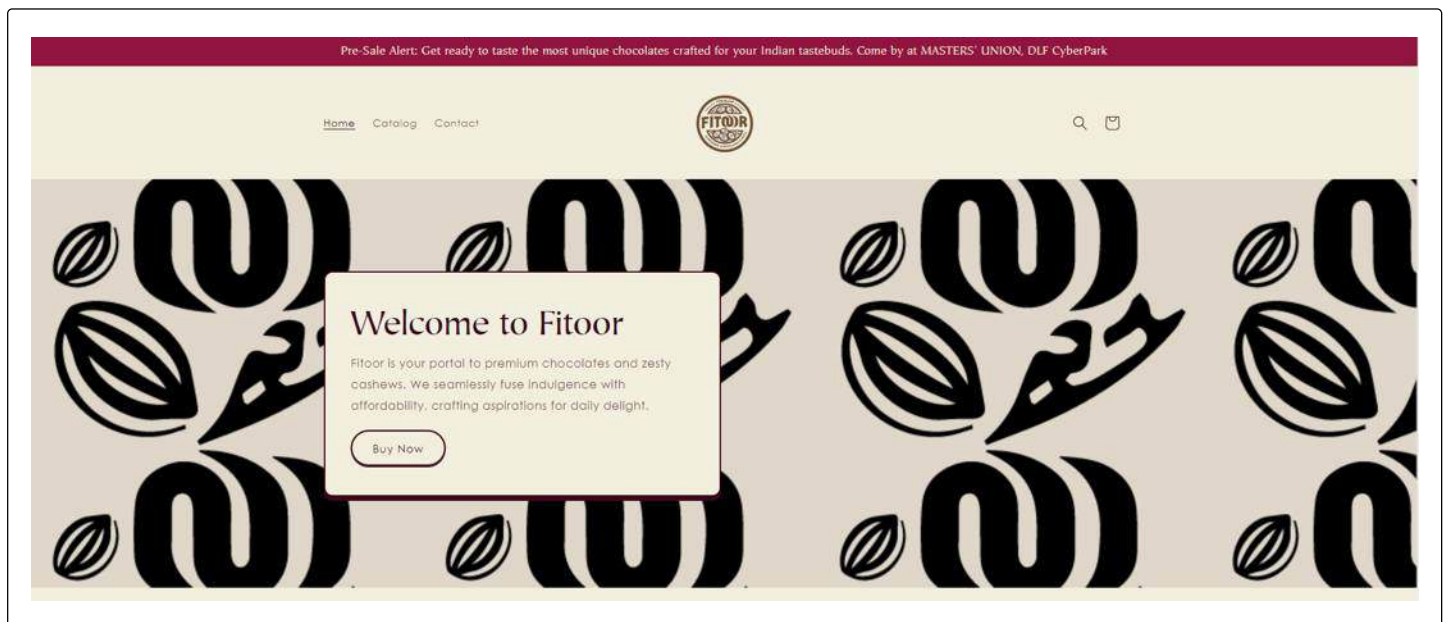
Pre-Sale Alert: Get ready to taste the most unique chocolates crafted for your Indian tastebuds. Come by at MASTERS' UNION, DLF CyberPark

Home Catalog Contact

FITOOR

Welcome to Fitoor

Fitoor is your portal to premium chocolates and zesty cashews. We seamlessly fuse indulgence with affordability, crafting aspirations for daily delight.

Buy Now